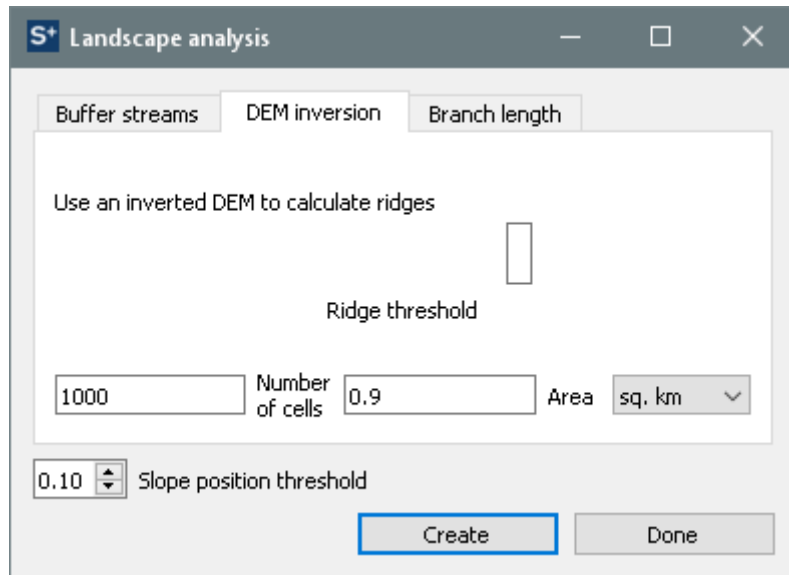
S⁺ Landscape analysis

Buffer streams
DEM inversion
Branch length

Use an inverted DEM to calculate ridges

Ridge threshold

1000
Number of cells
0.9
Area
sq. km

0.10
Slope position threshold

Create
Done